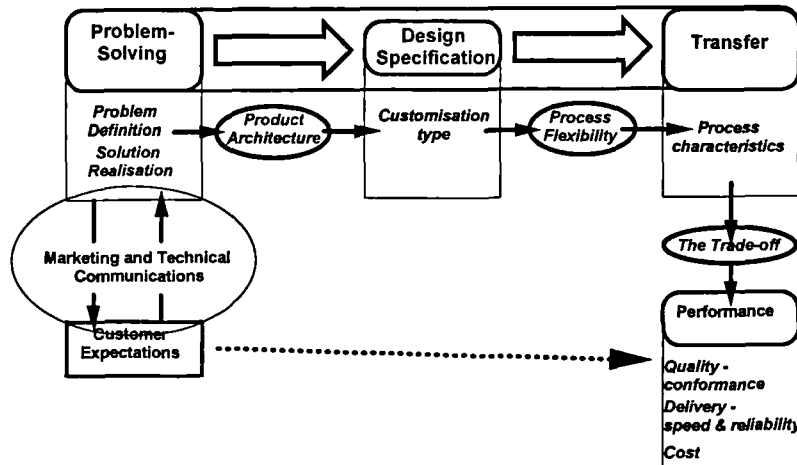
Problem-Solving

Design Specification

Transfer

Problem Definition

Solution Realisation

Product Architecture

Customisation type

Process Flexibility

Process characteristics

Marketing and Technical Communications

The Trade-off

Customer Expectations

Performance

Quality - conformance

Delivery - speed & reliability

Cost